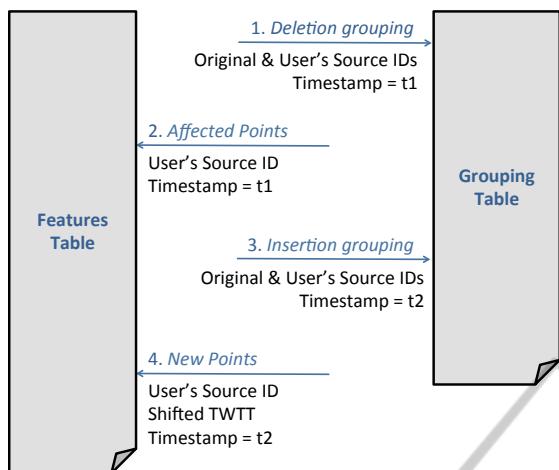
Features Table

1. Deletion grouping
Original & User's Source IDs
Timestamp = t1

2. Affected Points
User's Source ID
Timestamp = t1

3. Insertion grouping
Original & User's Source IDs
Timestamp = t2

4. New Points
User's Source ID
Shifted TWTT
Timestamp = t2

Grouping Table